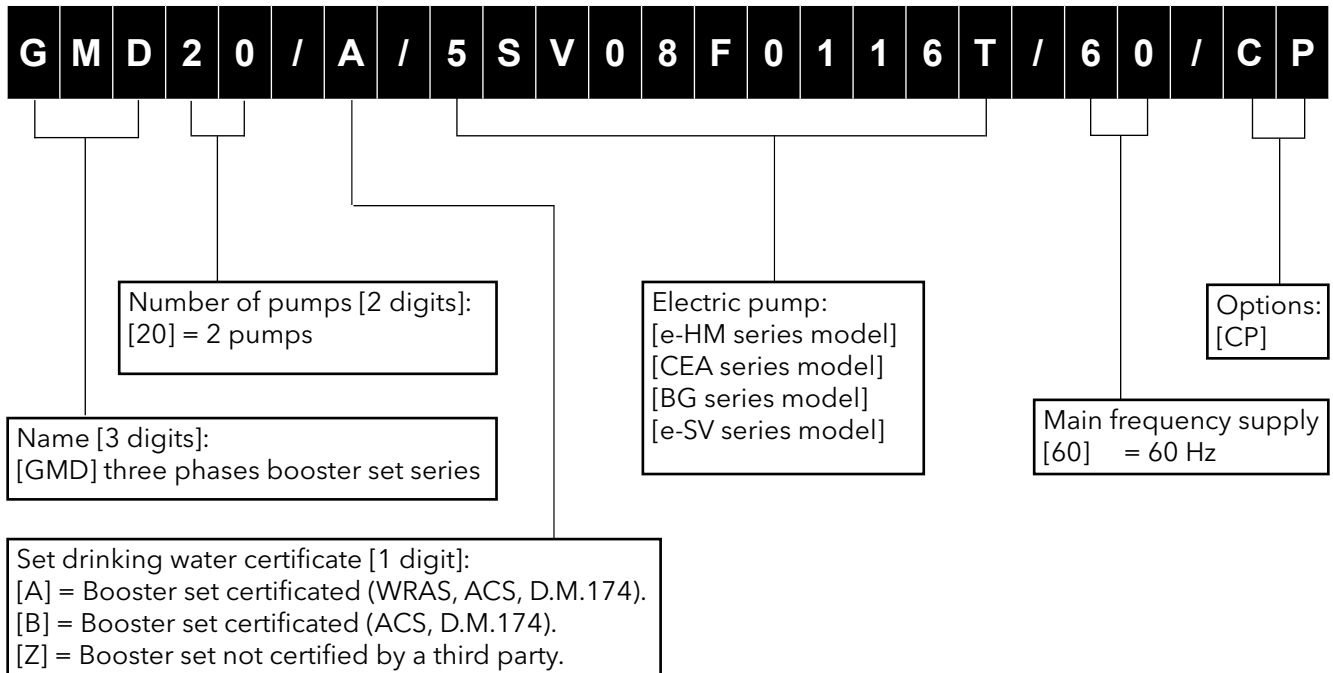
| G | M | D | 2 | 0 | / | A | / | 5 | S | V | 0 | 8 | F | 0 | 1 | 1 | 6 | T | / | 6 | 0 | / | C | P |
|---|---|---|---|---|---|---|---|---|---|---|---|---|---|---|---|---|---|---|---|---|---|---|---|---|

Number of pumps [2 digits]:
[20] = 2 pumps

Electric pump:
[e-HM series model]
[CEA series model]
[BG series model]
[e-SV series model]

Options:
[CP]

Name [3 digits]:
[GMD] three phases booster set series

Main frequency supply
[60] = 60 Hz

Set drinking water certificate [1 digit]:
[A] = Booster set certificated (WRAS, ACS, D.M.174).
[B] = Booster set certificated (ACS, D.M.174).
[Z] = Booster set not certified by a third party.